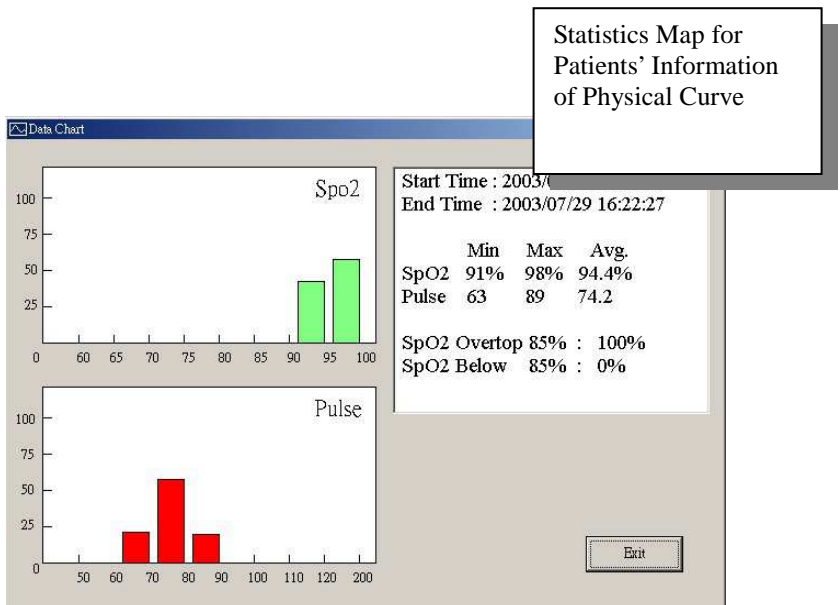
Statistics Map for Patients' Information of Physical Curve

Data Chart

Spo2

100
75
50
25
0
60 65 70 75 80 85 90 95 100

Pulse

100
75
50
25
0
50 60 70 80 90 100 110 120 200

Start Time : 2003/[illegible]
End Time : 2003/07/29 16:22:27

| | Min | Max | Avg. |
|---|---|---|---|
| SpO2 | 91% | 98% | 94.4% |
| Pulse | 63 | 89 | 74.2 |

SpO2 Overtop 85% : 100%
SpO2 Below 85% : 0%

Exit